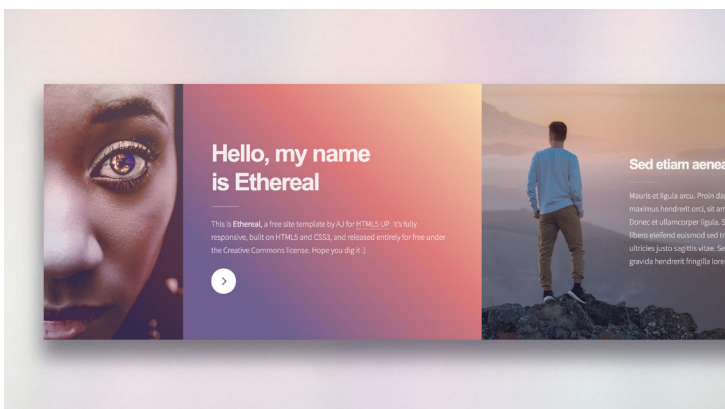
Hello, my name is Ethereal

This is Ethereal, a free site template by AJ for HTML5 UP. It's fully responsive, built on HTML5 and CSS3, and released entirely for free under the Creative Commons license. Hope you dig it :)

Sed etiam aenea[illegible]

Mauris et ligula arcu. Proin da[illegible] maximus hendrerit orci, sit am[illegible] Donec et ullamcorper ligula. S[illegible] libero eleifend euismod sed tr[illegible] ultricies justo sagittis vitae. Se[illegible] gravida hendrerit fringilla lore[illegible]